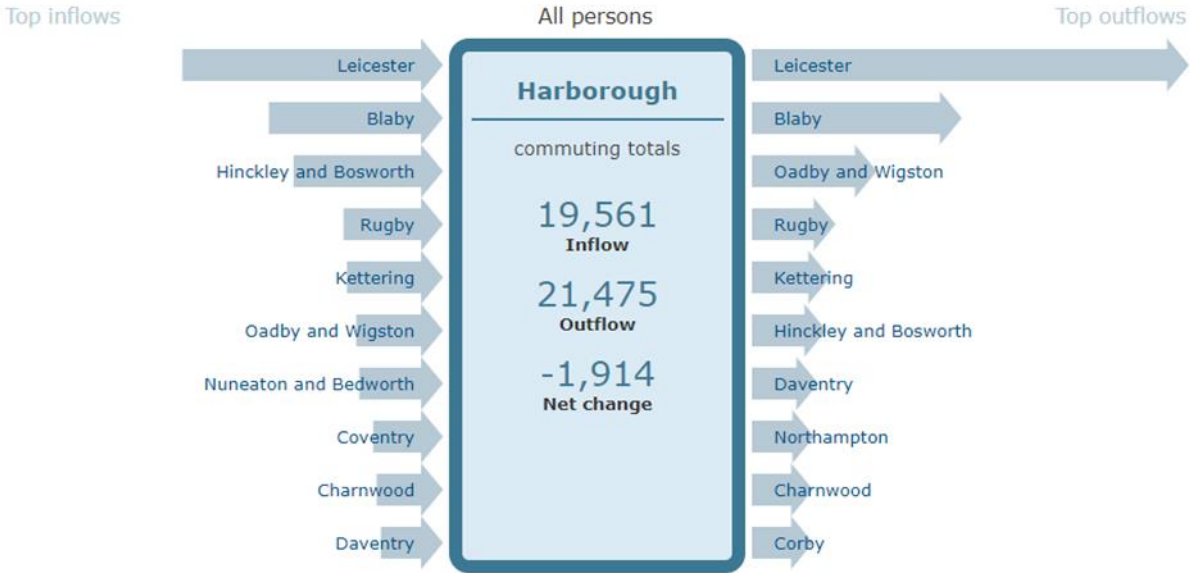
Top inflows

All persons

Top outflows

Leicester
Blaby
Hinckley and Bosworth
Rugby
Kettering
Oadby and Wigston
Nuneaton and Bedworth
Coventry
Charnwood
Daventry

Harborough

commuting totals

19,561
Inflow

21,475
Outflow

-1,914
Net change

Leicester
Blaby
Oadby and Wigston
Rugby
Kettering
Hinckley and Bosworth
Daventry
Northampton
Charnwood
Corby